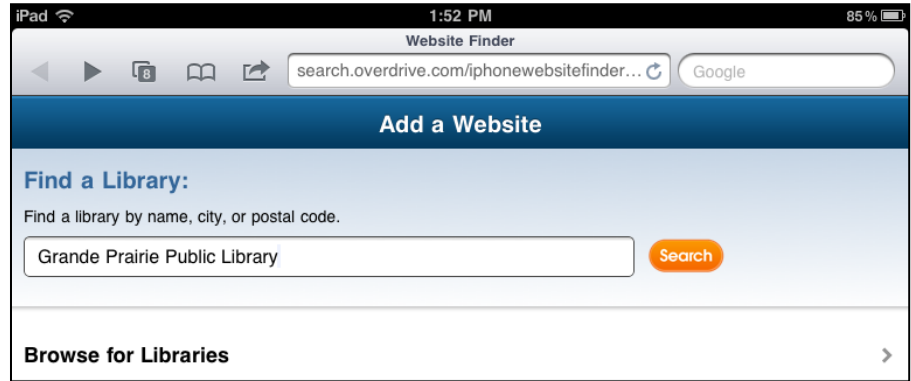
iPad 1:52 PM 85%

Website Finder

8

search.overdrive.com/iphonewebsitefinder…

Google

Add a Website

Find a Library:

Find a library by name, city, or postal code.

Grande Prairie Public Library

Search

Browse for Libraries